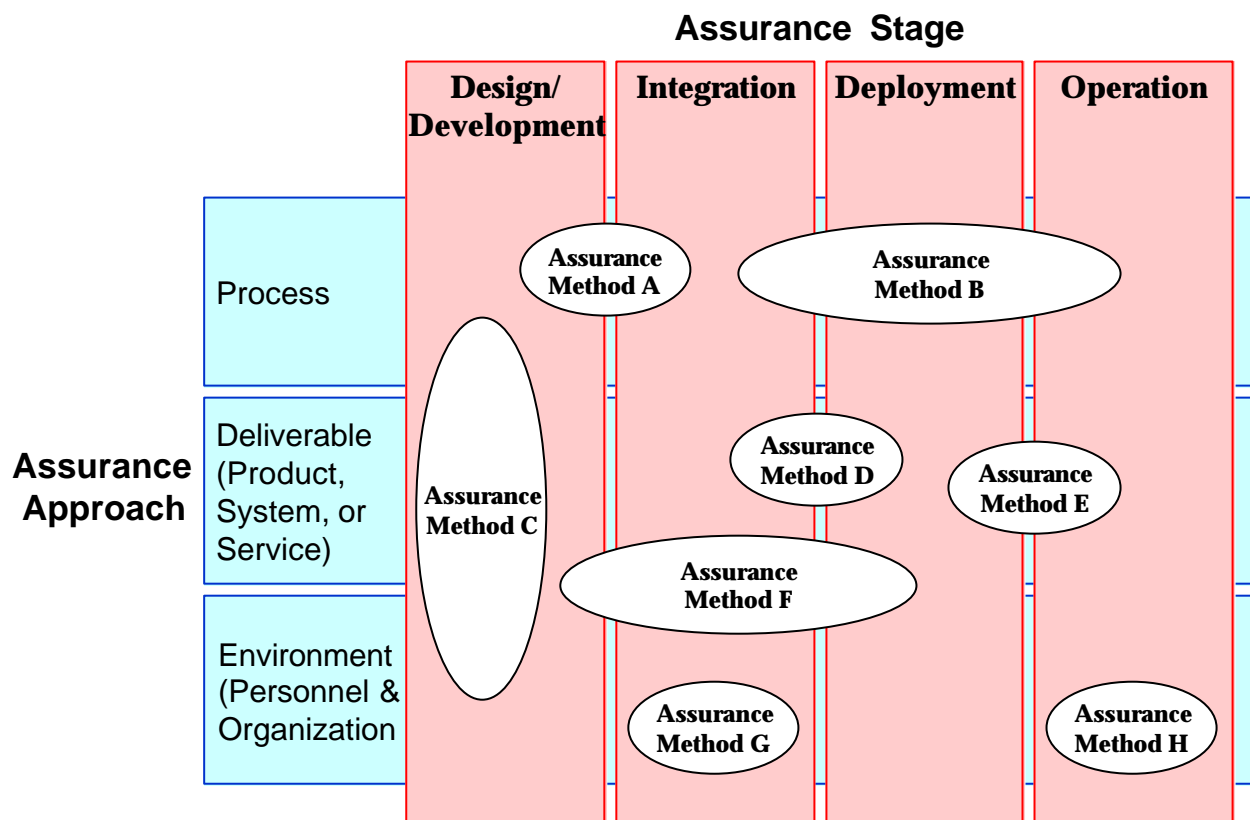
Assurance Stage

Design/ Development

Integration

Deployment

Operation

Assurance Approach

Process

Deliverable (Product, System, or Service)

Environment (Personnel & Organization

Assurance Method A

Assurance Method B

Assurance Method C

Assurance Method D

Assurance Method E

Assurance Method F

Assurance Method G

Assurance Method H